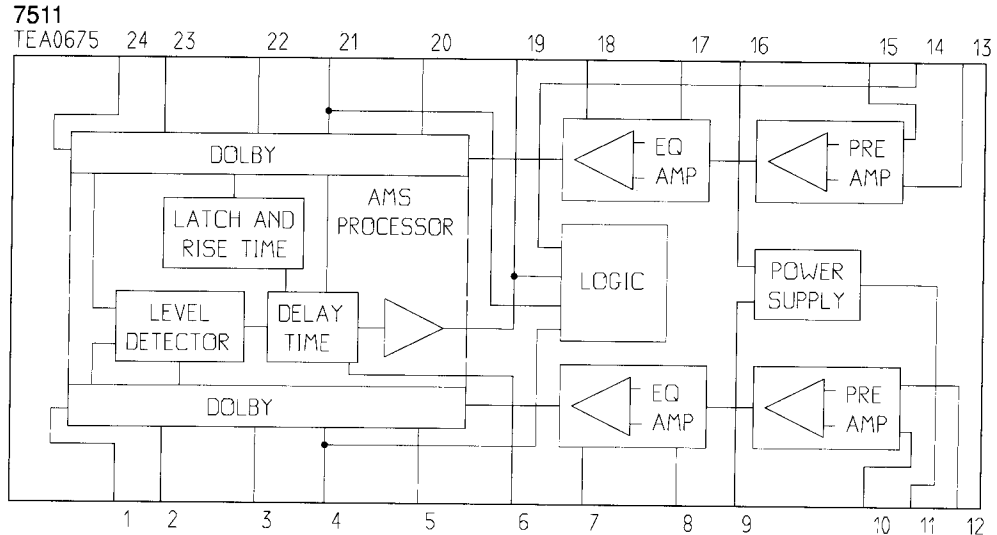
7511
TEA0675 24 23 22 21 20 19 18 17 16 15 14 13

DOLBY

AMS PROCESSOR

LATCH AND RISE TIME

LEVEL DETECTOR

DELAY TIME

DOLBY

EQ AMP

PRE AMP

LOGIC

POWER SUPPLY

EQ AMP

PRE AMP

1 2 3 4 5 6 7 8 9 10 11 12